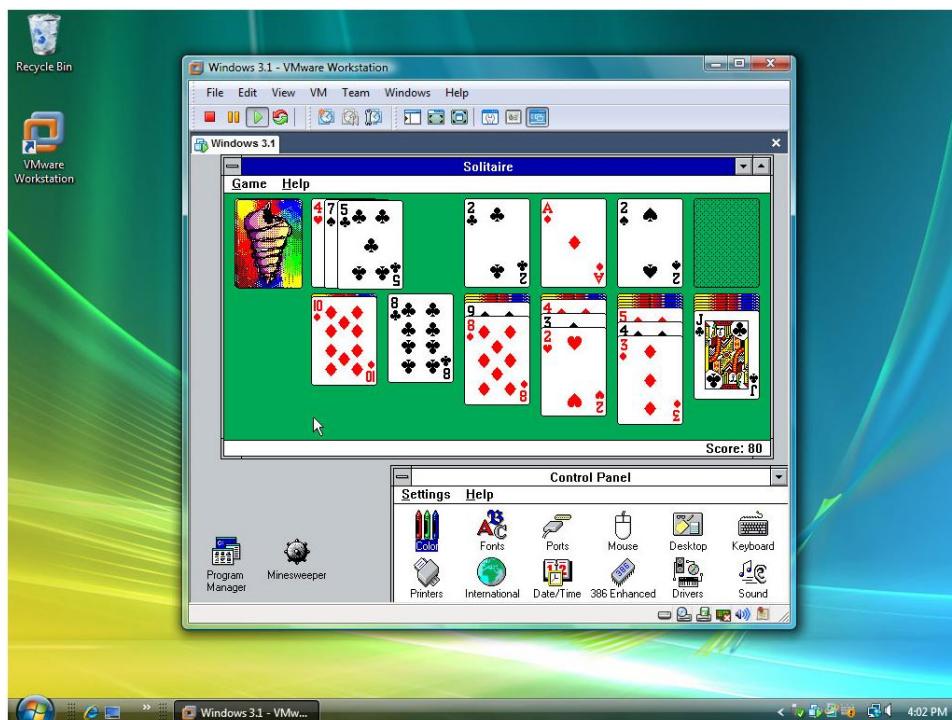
Recycle Bin

VMware Workstation

Windows 3.1 - VMware Workstation

File Edit View VM Team Windows Help

Windows 3.1

Solitaire

Game Help

Score: 80

Control Panel

Settings Help

Color Fonts Ports Mouse Desktop Keyboard

Printers International Date/Time 386 Enhanced Drivers Sound

Program Manager

Minesweeper

Windows 3.1 - VMw...

4:02 PM